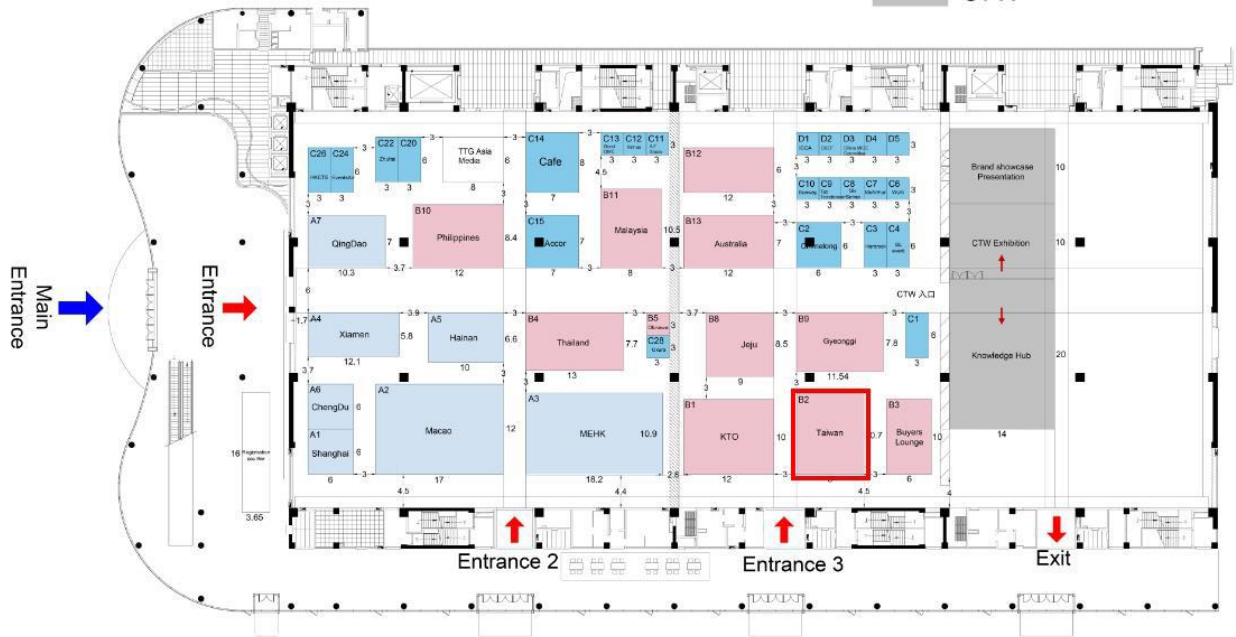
CTW

Main Entrance

Entrance

C26 C24 6
HKETS Kuwait

C22 C20 6
Zhuhai

3 3 3 3

TTG Asia Media
6
8

C14
Cafe
8
7

C13 C12 C11
4.5

B12
6
12

D1 D2 D3 D4 D5
ICCA

3 3 3 3 3

C10 C9 C8 C7 C6

Brand showcase Presentation
10

A7
QingDao
10.3

B10
Philippines
8.4
12

C15
Accor
7
7

B11
Malaysia
8
10.5

B13
Australia
7
12

C2
Chimelong
6
6

C3 C4
3 3

CTW Exhibition
10

3.7
6

CTW 入口

1.7 A4
Xiamen
5.8
12.1
3.9

A5
Hainan
6.6
10

B4
Thailand
7.7
13

B5
C28
3

3.7
B8
Jeju
8.5
9

B9
Gyeonggi
7.8
11.54

C1
6

Knowledge Hub
20

3.7
A6
ChengDu
6

A1
Shanghai
6

A2
Macao
12
17

16 Registration

3.65

A3
MEHK
10.9
18.2

B1
KTO
10
12

B2
Taiwan
0.7

B3
Buyers Lounge
10
6

14

4.5
4.4
2.8
4.5
3

Entrance 2

Entrance 3

Exit